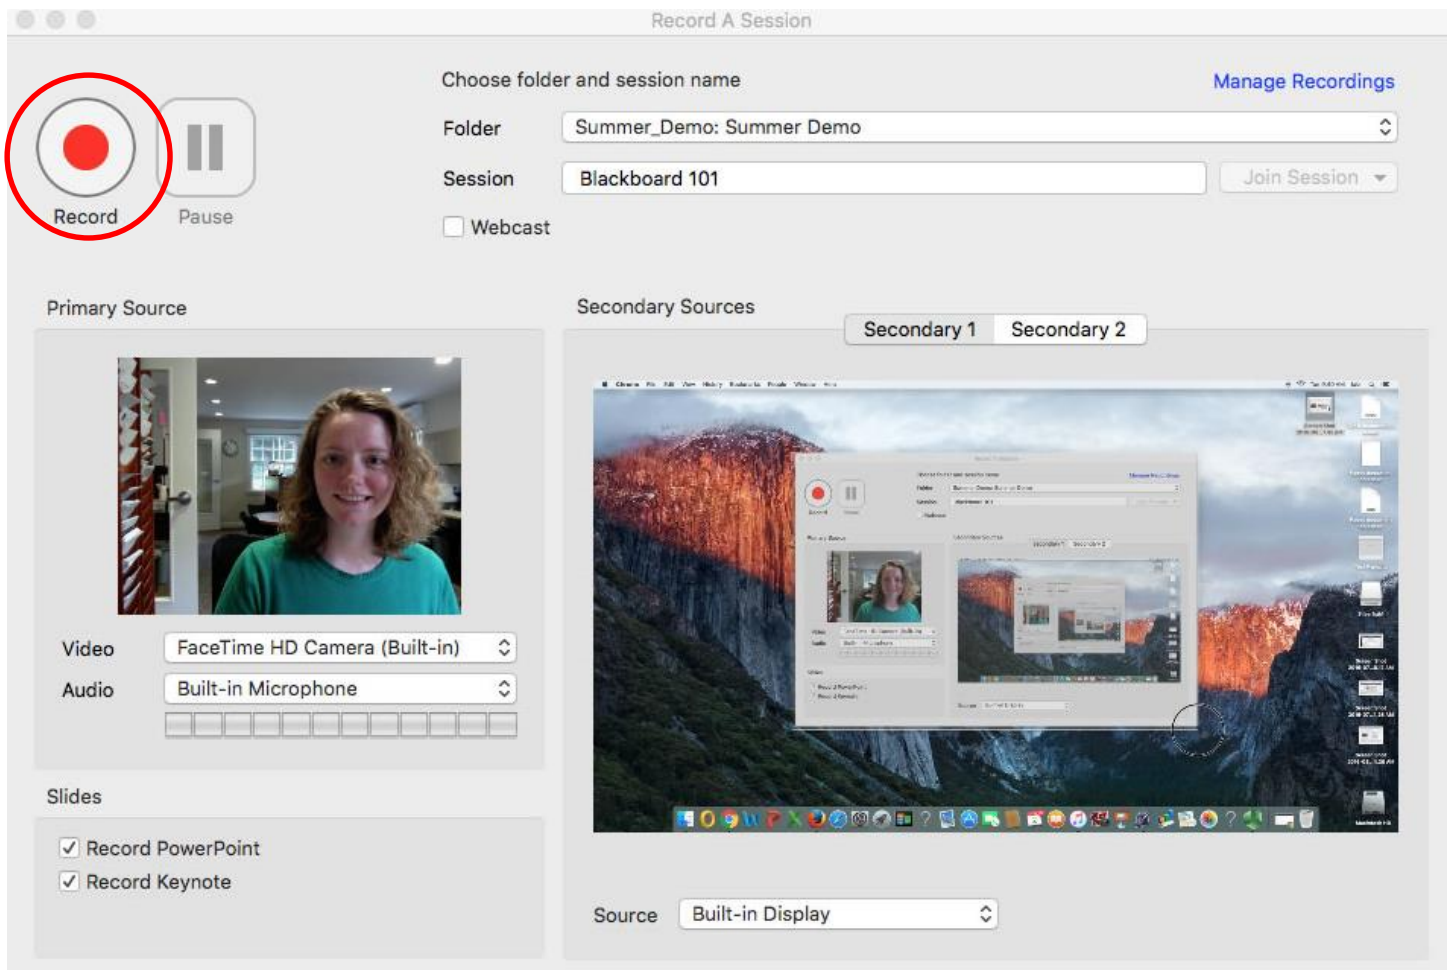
Record A Session

Record

Pause

Choose folder and session name

Manage Recordings

Folder Summer_Demo: Summer Demo

Session Blackboard 101

Join Session

Webcast

Primary Source

Video FaceTime HD Camera (Built-in)

Audio Built-in Microphone

Slides

Record PowerPoint

Record Keynote

Secondary Sources

Secondary 1

Secondary 2

Source Built-in Display